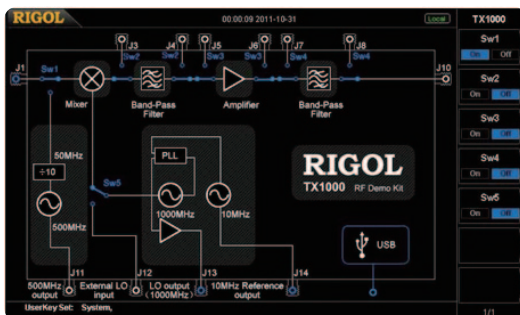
RIGOL
00:00:09 2011-10-31
Local
TX1000
Sw1
On Off
Sw2
On Off
Sw3
On Off
Sw4
On Off
Sw6
On Off
J1
Sw1
J3
Sw2
J4
Sw2
J5
Sw3
J6
Sw3
J7
Sw4
J8
Sw4
J10
Mixer
Band-Pass Filter
Amplifier
Band-Pass Filter
50MHz
÷10
500MHz
Sw5
PLL
1000MHz
10MHz
RIGOL
TX1000 RF Demo Kit
USB
J11
J12
J13
J14
500MHz output
External LO input
LO output (1000MHz)
10MHz Reference output
UserKey Set: System,
1/1